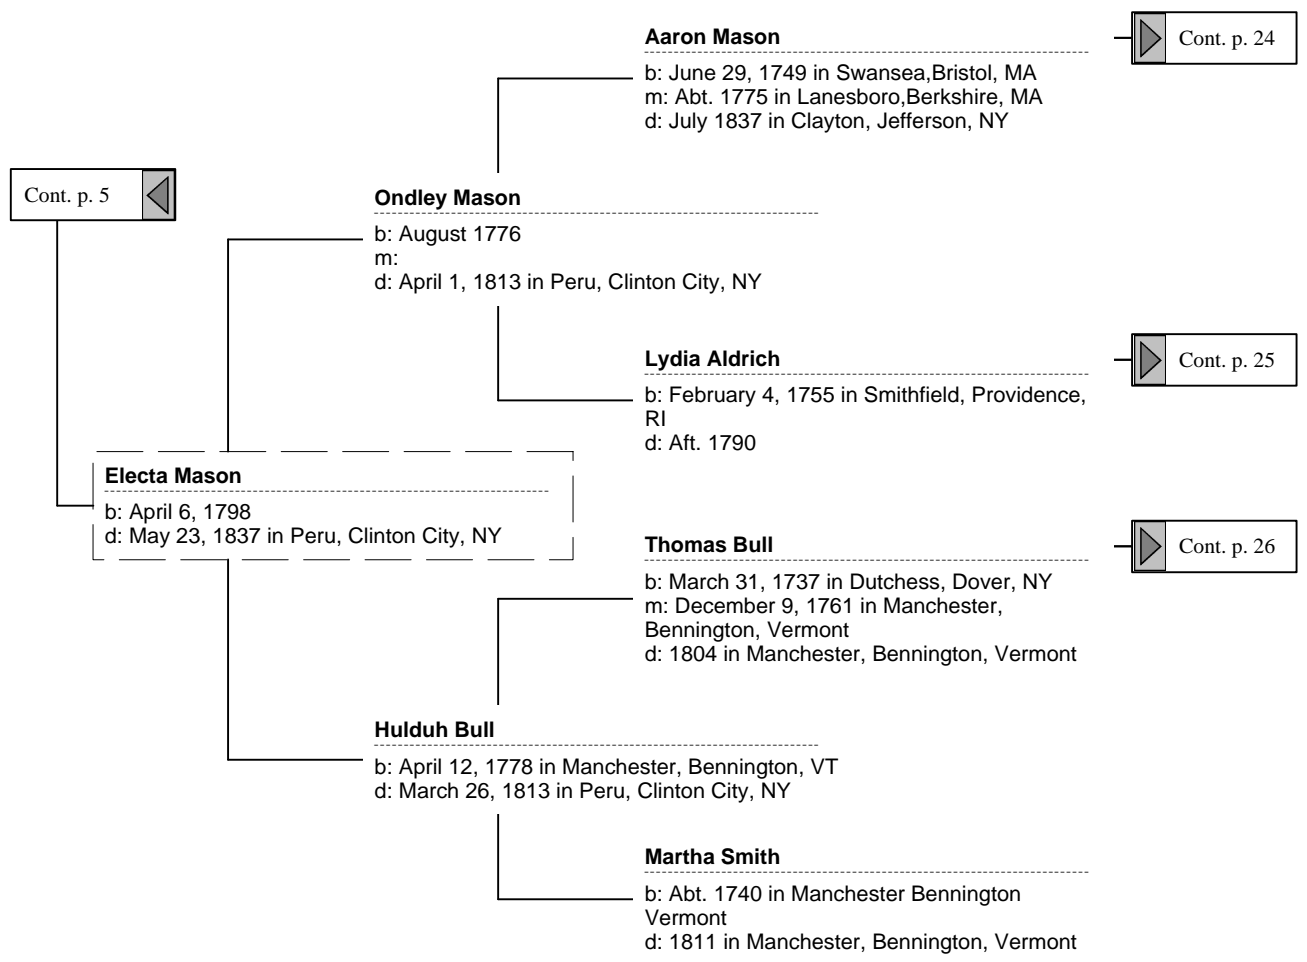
Aaron Mason

b: June 29, 1749 in Swansea,Bristol, MA
m: Abt. 1775 in Lanesboro,Berkshire, MA
d: July 1837 in Clayton, Jefferson, NY

Cont. p. 24

Cont. p. 5

Ondley Mason

b: August 1776
m:
d: April 1, 1813 in Peru, Clinton City, NY

Lydia Aldrich

b: February 4, 1755 in Smithfield, Providence, RI
d: Aft. 1790

Cont. p. 25

Electa Mason

b: April 6, 1798
d: May 23, 1837 in Peru, Clinton City, NY

Thomas Bull

b: March 31, 1737 in Dutchess, Dover, NY
m: December 9, 1761 in Manchester, Bennington, Vermont
d: 1804 in Manchester, Bennington, Vermont

Cont. p. 26

Hulduh Bull

b: April 12, 1778 in Manchester, Bennington, VT
d: March 26, 1813 in Peru, Clinton City, NY

Martha Smith

b: Abt. 1740 in Manchester Bennington Vermont
d: 1811 in Manchester, Bennington, Vermont